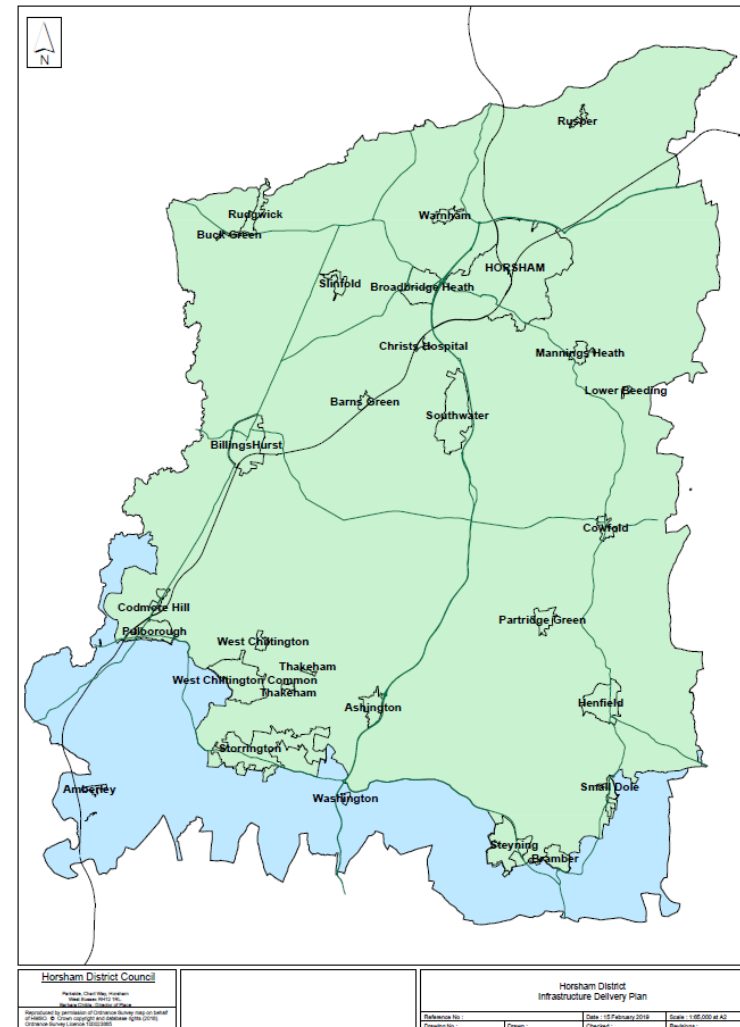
N

Rusper

Rudgwick

Buck Green

Warnham

HORSHAM

Slinfold

Broadbridge Heath

Christs Hospital

Mannings Heath

Lower Beeding

Barns Green

Southwater

BillingsHurst

Cowfold

Codmore Hill

Pulborough

West Chiltington

Partridge Green

Thakeham

West Chiltington Common

Thakeham

Ashington

Henfield

Storrington

Amberley

Washington

Small Dole

Steyning

Bramber

Horsham District Council

Parkside, Chart Way, Horsham West Sussex RH12 1RL
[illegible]

Reproduced by permission of Ordnance Survey map on behalf of HMSO. © Crown copyright and database rights (2018). Ordnance Survey Licence 100023865

Horsham District
Infrastructure Delivery Plan

Reference No :

Date : 15 February 2019

Scale : 1:65,000 at A3

Drawing No :

Drawn :

Checked :

Revisions :